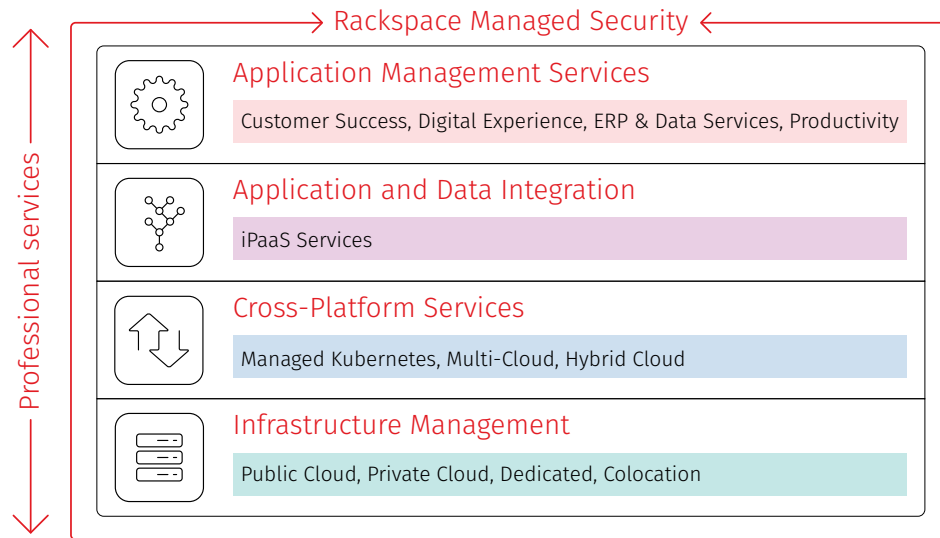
Rackspace Managed Security

Professional services

Application Management Services

Customer Success, Digital Experience, ERP & Data Services, Productivity

Application and Data Integration

iPaaS Services

Cross-Platform Services

Managed Kubernetes, Multi-Cloud, Hybrid Cloud

Infrastructure Management

Public Cloud, Private Cloud, Dedicated, Colocation